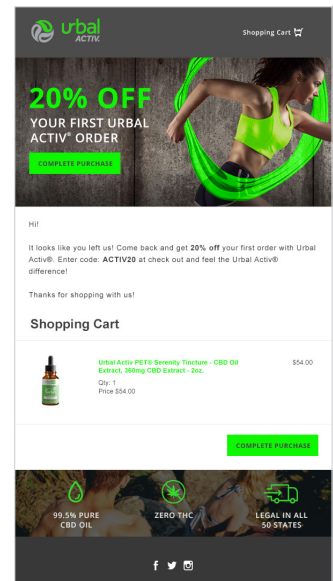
urbal ACTIV.

Shopping Cart

20% OFF
YOUR FIRST URBAL ACTIV® ORDER

COMPLETE PURCHASE

Hi!

It looks like you left us! Come back and get **20% off** your first order with Urbal Activ®. Enter code: **ACTIV20** at check out and feel the Urbal Activ® difference!

Thanks for shopping with us!

Shopping Cart

Urbal Activ PET® Serenity Tincture - CBD Oil Extract, 300mg CBD Extract - 2oz.
Qty: 1
Price $54.00

$54.00

COMPLETE PURCHASE

99.5% PURE CBD OIL

ZERO THC

LEGAL IN ALL 50 STATES